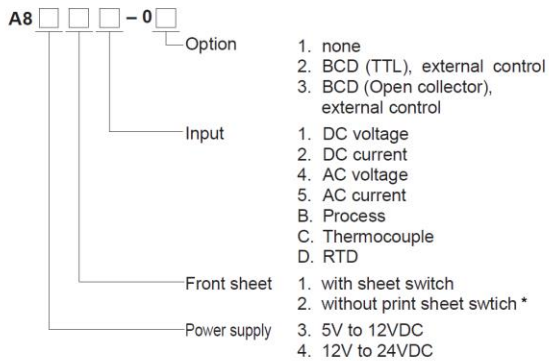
A8 □ □ □ – 0 □

Option
1. none
2. BCD (TTL), external control
3. BCD (Open collector), external control

Input
1. DC voltage
2. DC current
4. AC voltage
5. AC current
B. Process
C. Thermocouple
D. RTD

Front sheet
1. with sheet switch
2. without print sheet swtich *

Power supply
3. 5V to 12VDC
4. 12V to 24VDC